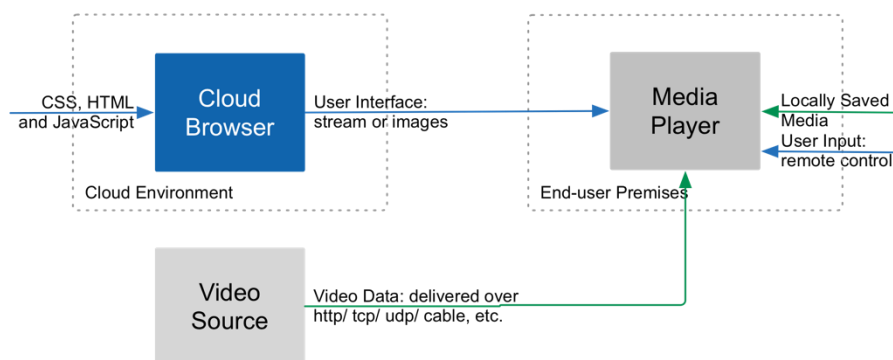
CSS, HTML and JavaScript

Cloud Browser

User Interface: stream or images

Cloud Environment

Media Player

Locally Saved Media

User Input: remote control

End-user Premises

Video Source

Video Data: delivered over http/ tcp/ udp/ cable, etc.